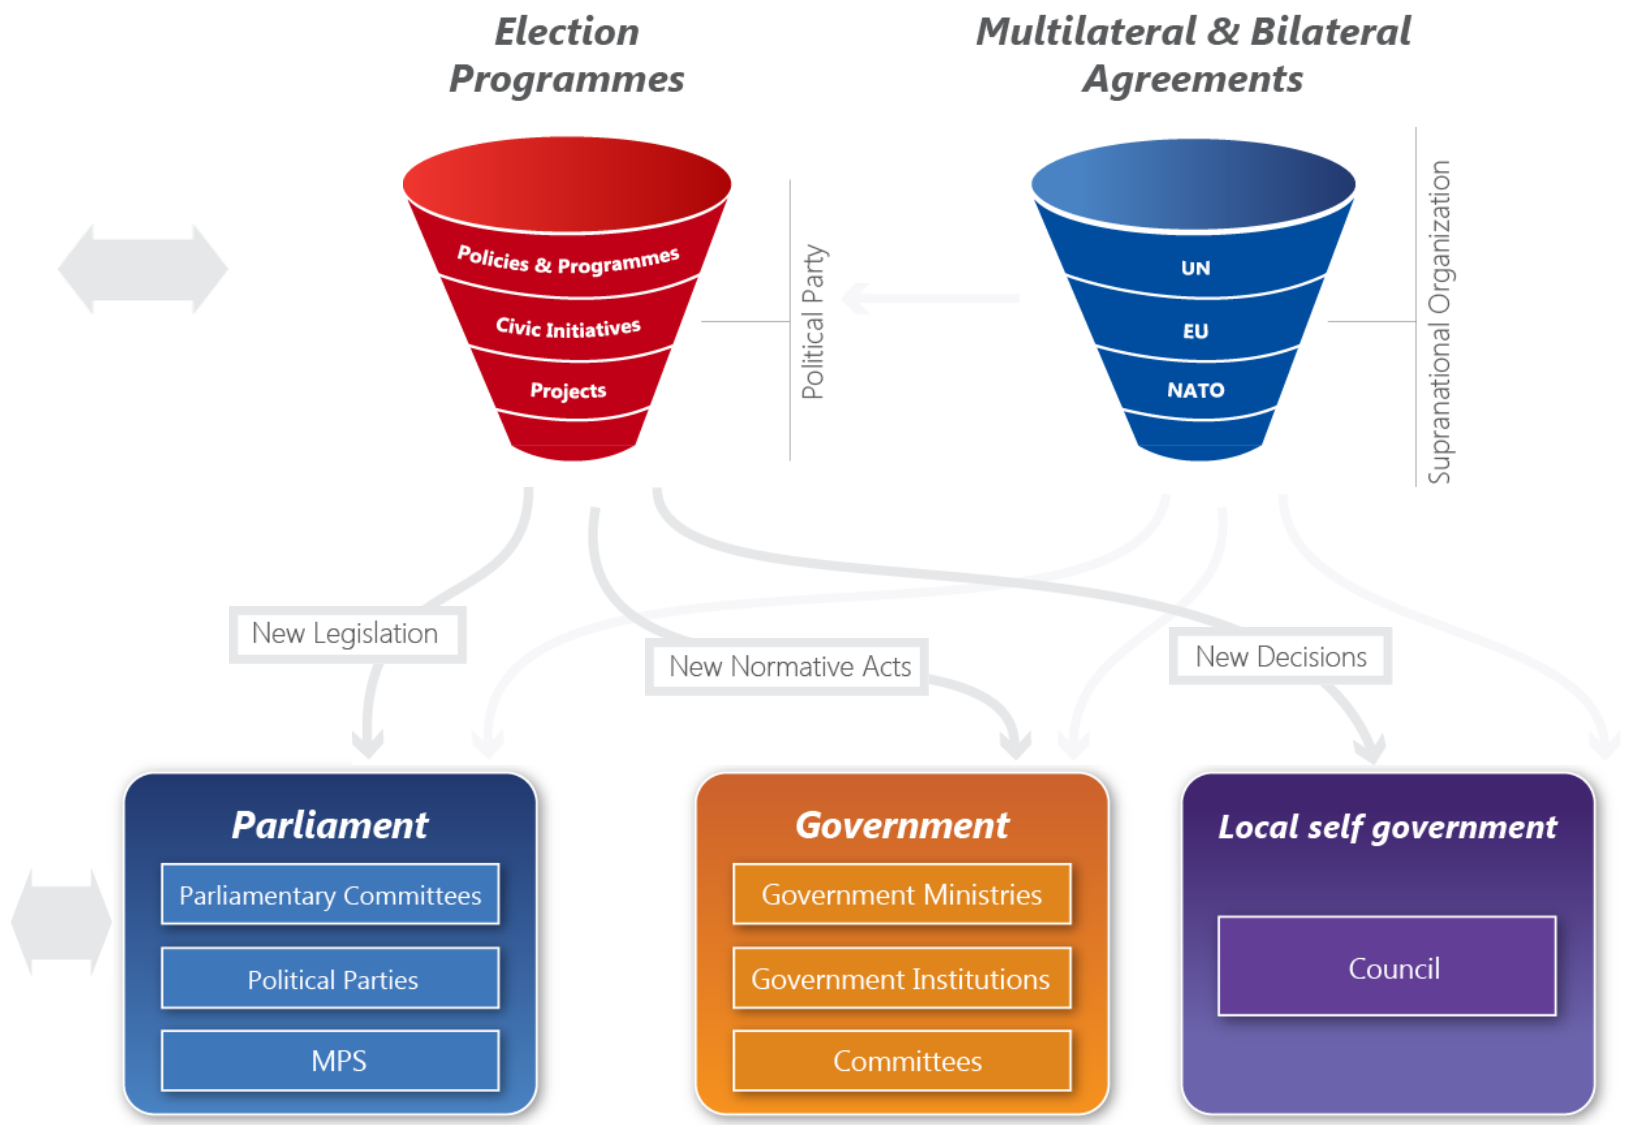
Election Programmes

Multilateral & Bilateral Agreements

Policies & Programmes
Civic Initiatives
Projects

Political Party

UN
EU
NATO

Supranational Organization

New Legislation

New Normative Acts

New Decisions

Parliament
Parliamentary Committees
Political Parties
MPS

Government
Government Ministries
Government Institutions
Committees

Local self government
Council